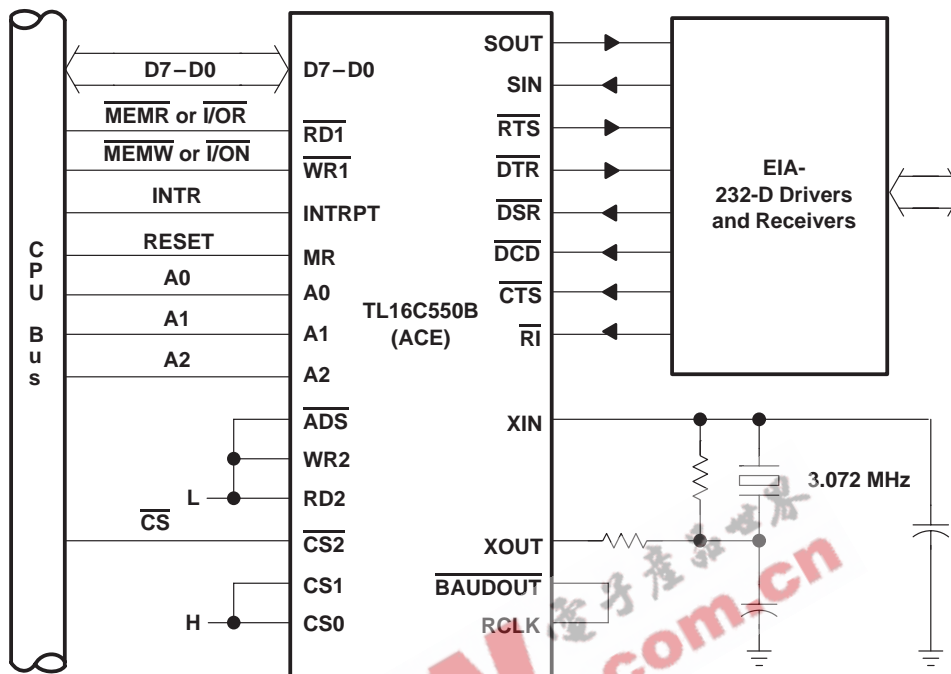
C P U B u s

D7 – D0

$\overline{\text{MEMR}}$ or $\overline{\text{I/OR}}$

$\overline{\text{MEMW}}$ or $\overline{\text{I/ON}}$

INTR

RESET

A0

A1

A2

L

$\overline{\text{CS}}$

H

D7 – D0

$\overline{\text{RD1}}$

$\overline{\text{WR1}}$

INTRPT

MR

A0

A1

A2

$\overline{\text{ADS}}$

WR2

RD2

$\overline{\text{CS2}}$

CS1

CS0

TL16C550B (ACE)

SOUT

SIN

$\overline{\text{RTS}}$

$\overline{\text{DTR}}$

$\overline{\text{DSR}}$

$\overline{\text{DCD}}$

$\overline{\text{CTS}}$

$\overline{\text{RI}}$

XIN

XOUT

$\overline{\text{BAUDOUT}}$

RCLK

EIA-232-D Drivers and Receivers

3.072 MHz

电子产品世界

com.cn